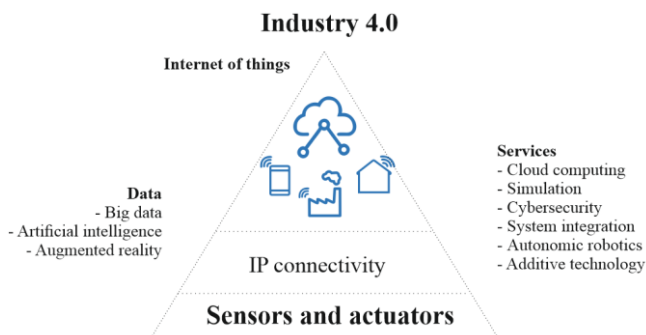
Industry 4.0

Internet of things

Data
- Big data
- Artificial intelligence
- Augmented reality

Services
- Cloud computing
- Simulation
- Cybersecurity
- System integration
- Autonomic robotics
- Additive technology

IP connectivity

Sensors and actuators